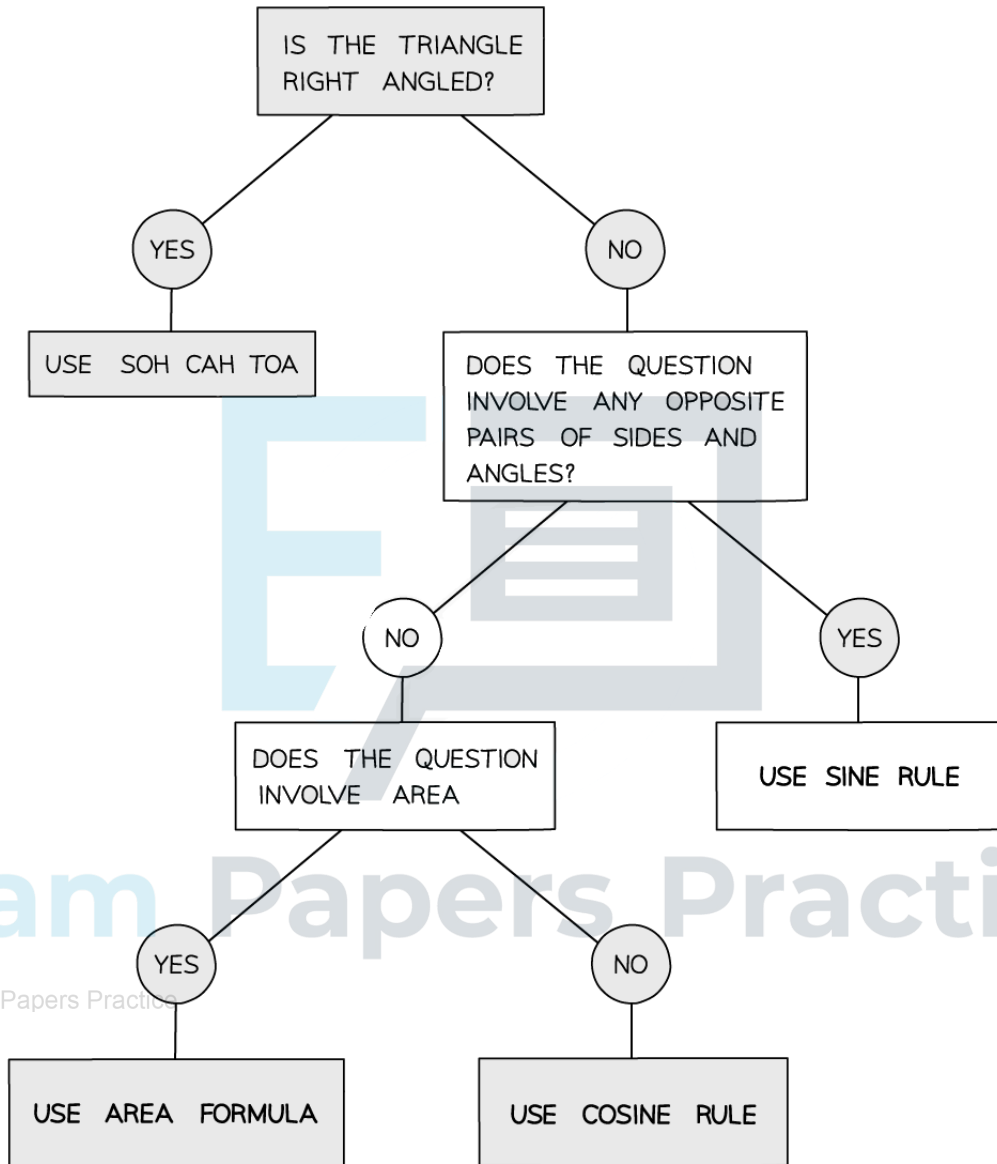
IS THE TRIANGLE RIGHT ANGLED?

YES

NO

USE SOH CAH TOA

DOES THE QUESTION INVOLVE ANY OPPOSITE PAIRS OF SIDES AND ANGLES?

NO

YES

DOES THE QUESTION INVOLVE AREA

USE SINE RULE

am Papers Practi

YES

NO

Papers Practice

USE AREA FORMULA

USE COSINE RULE